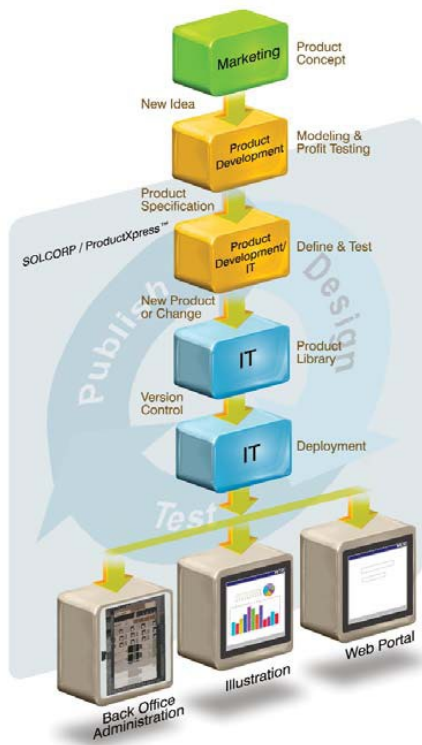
Marketing
Product Concept
New Idea
Product Development
Modeling & Profit Testing
Product Specification
SOLCORP / ProductXpress™
Product Development/ IT
Define & Test
Design
Publish
New Product or Change
IT
Product Library
Version Control
IT
Deployment
Test
Back Office Administration
Illustration
Web Portal